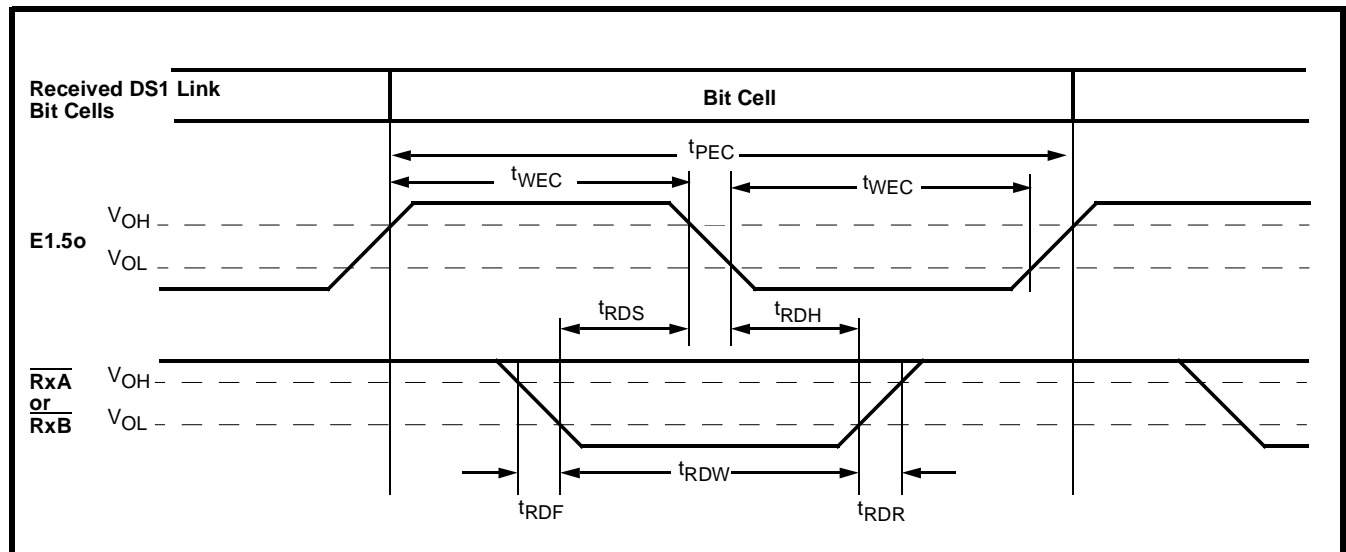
Received DS1 Link Bit Cells

Bit Cell

$t_{PEC}$

$t_{WEC}$

$t_{WEC}$

$V_{OH}$

E1.5o

$V_{OL}$

$t_{RDS}$

$t_{RDH}$

$\overline{RxA}$ or $\overline{RxB}$

$V_{OH}$

$V_{OL}$

$t_{RDW}$

$t_{RDF}$

$t_{RDR}$